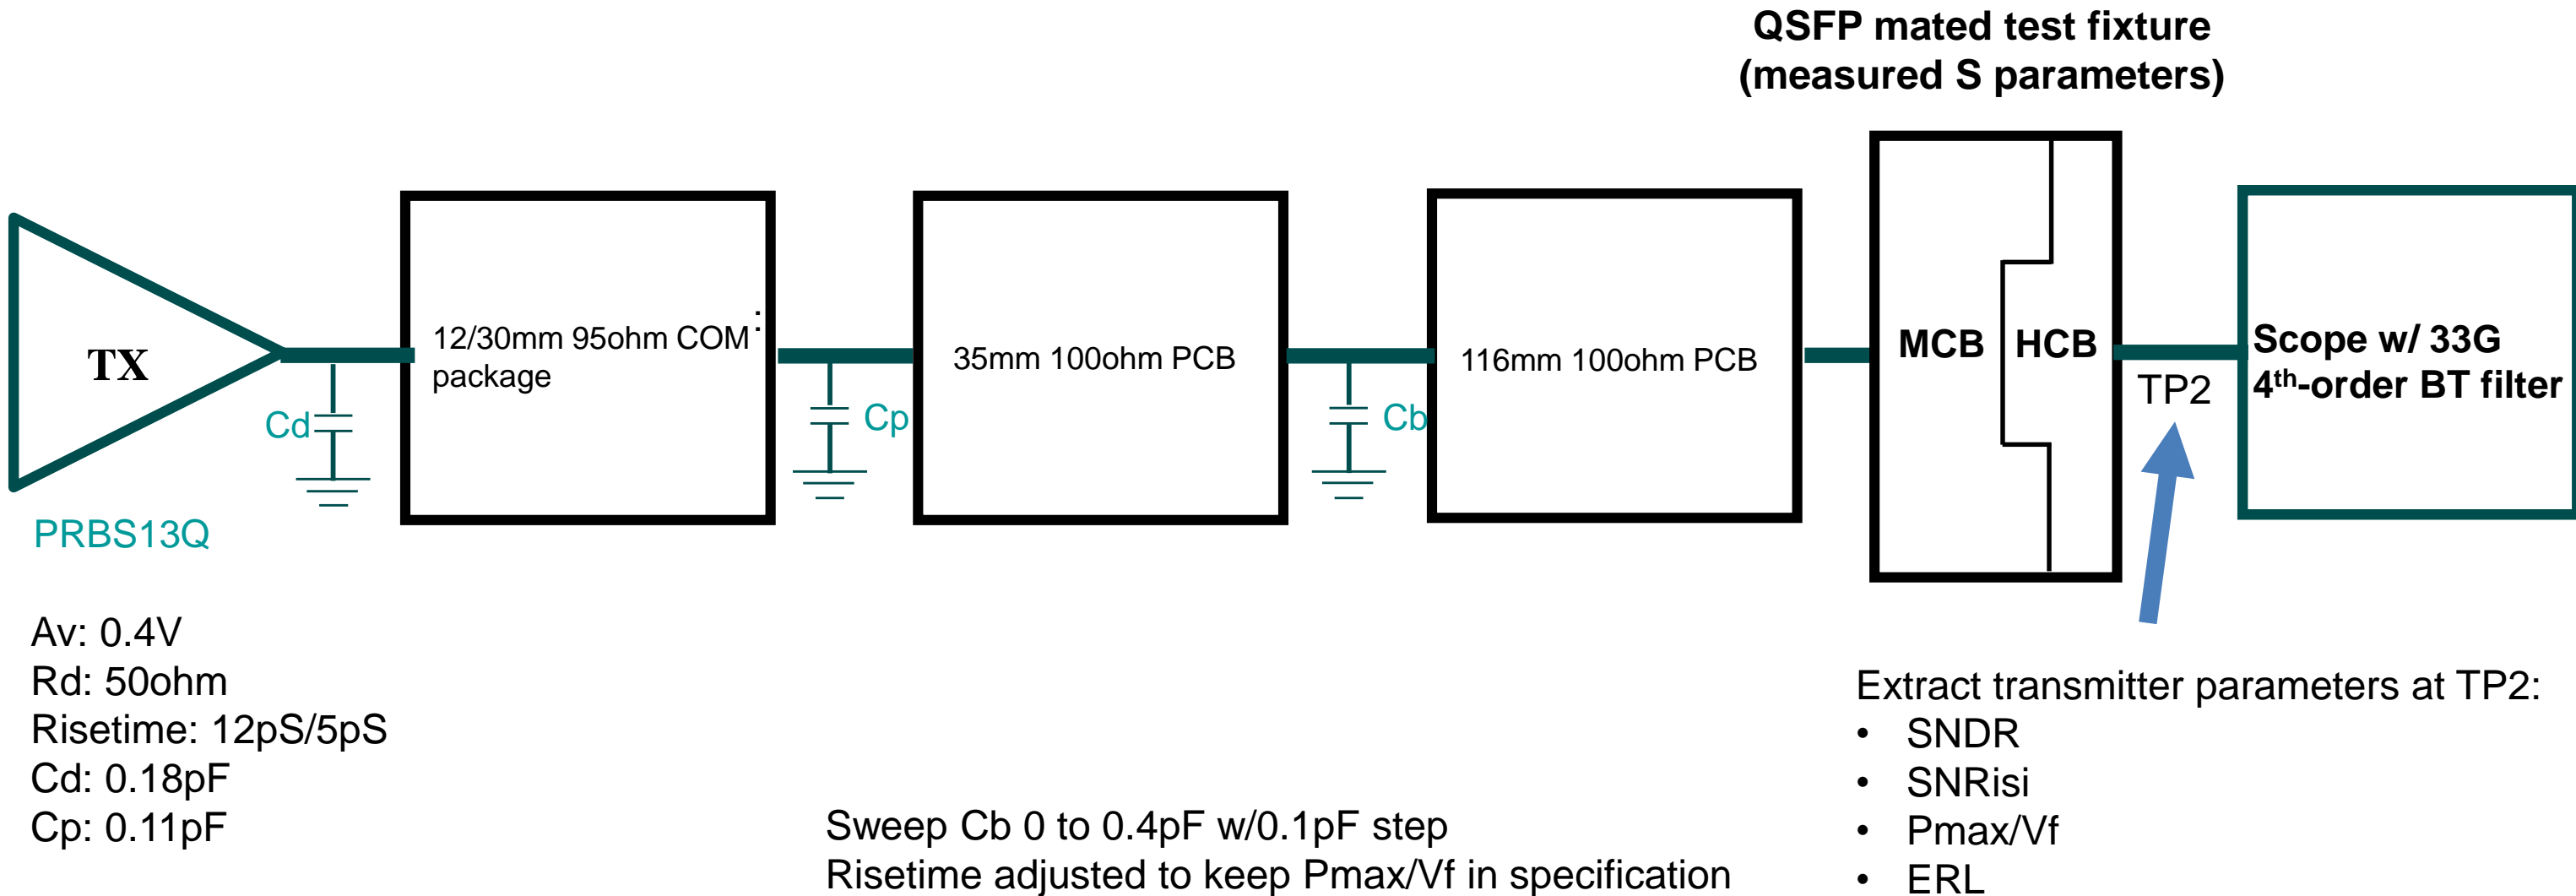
QSFP mated test fixture
(measured S parameters)

TX

PRBS13Q

Cd

12/30mm 95ohm COM package

Cp

35mm 100ohm PCB

Cb

116mm 100ohm PCB

MCB

HCB

TP2

Scope w/ 33G
4$^{th}$-order BT filter

Av: 0.4V
Rd: 50ohm
Risetime: 12pS/5pS
Cd: 0.18pF
Cp: 0.11pF

Sweep Cb 0 to 0.4pF w/0.1pF step
Risetime adjusted to keep Pmax/Vf in specification

Extract transmitter parameters at TP2:
• SNDR
• SNRisi
• Pmax/Vf
• ERL